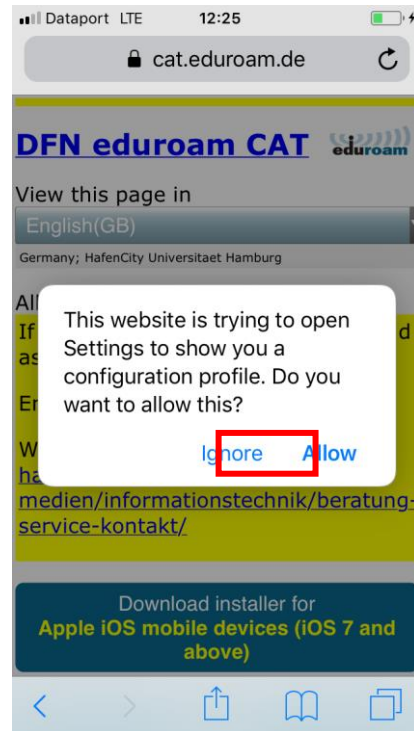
Dataport LTE 12:25

cat.eduroam.de

DFN eduroam CAT eduroam

View this page in

English(GB)

Germany; HafenCity Universitaet Hamburg

All

If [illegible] d

as

Er

W

ha

medien/informationstechnik/beratung-service-kontakt/

This website is trying to open Settings to show you a configuration profile. Do you want to allow this?

Ignore Allow

Download installer for
Apple iOS mobile devices (iOS 7 and above)